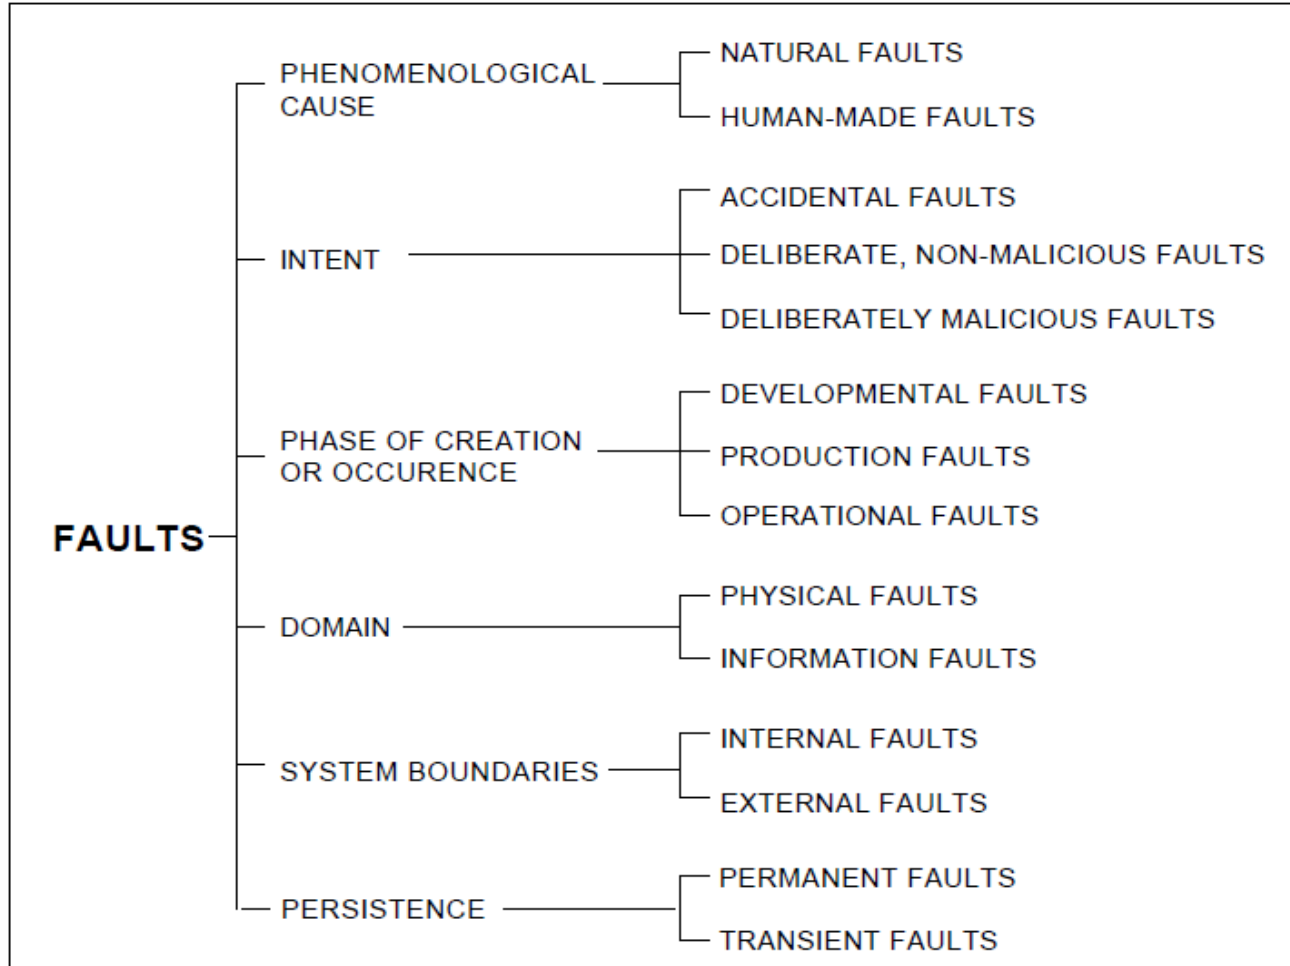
FAULTS

PHENOMENOLOGICAL CAUSE
NATURAL FAULTS
HUMAN-MADE FAULTS

INTENT
ACCIDENTAL FAULTS
DELIBERATE, NON-MALICIOUS FAULTS
DELIBERATELY MALICIOUS FAULTS

PHASE OF CREATION OR OCCURENCE
DEVELOPMENTAL FAULTS
PRODUCTION FAULTS
OPERATIONAL FAULTS

DOMAIN
PHYSICAL FAULTS
INFORMATION FAULTS

SYSTEM BOUNDARIES
INTERNAL FAULTS
EXTERNAL FAULTS

PERSISTENCE
PERMANENT FAULTS
TRANSIENT FAULTS